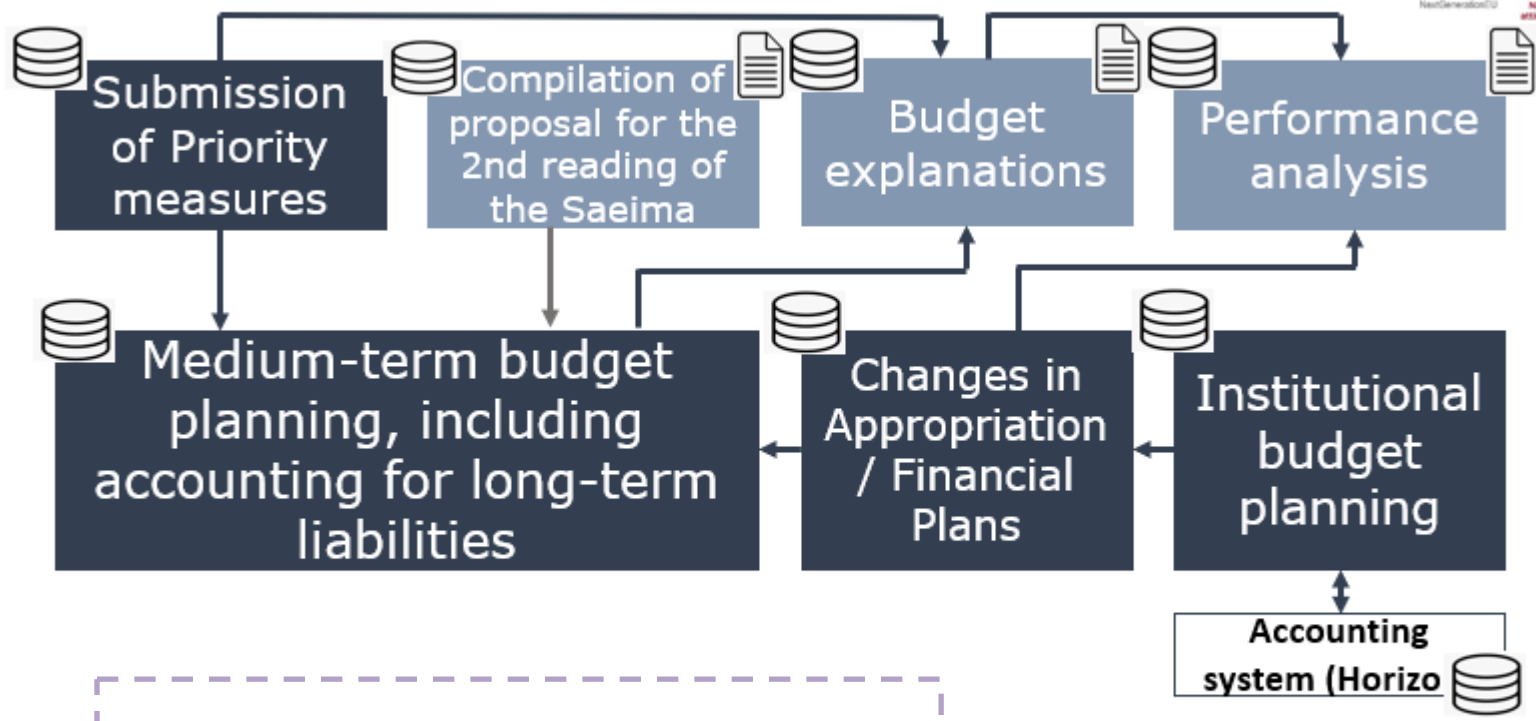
NextGenerationEU

Submission of Priority measures

Compilation of proposal for the 2nd reading of the Saeima

Budget explanations

Performance analysis

Medium-term budget planning, including accounting for long-term liabilities

Changes in Appropriation / Financial Plans

Institutional budget planning

Accounting system (Horizo